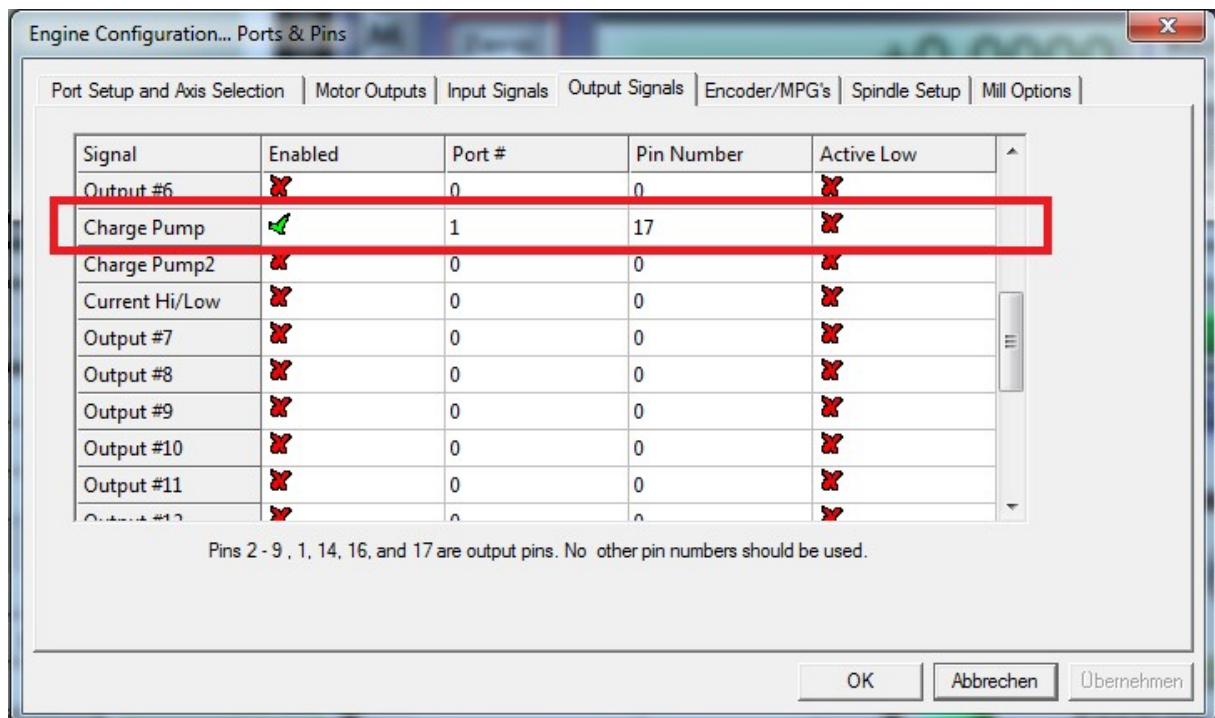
Engine Configuration... Ports & Pins

Port Setup and Axis Selection | Motor Outputs | Input Signals | Output Signals | Encoder/MPG's | Spindle Setup | Mill Options

| Signal | Enabled | Port # | Pin Number | Active Low |
|---|---|---|---|---|
| Output #6 | ✗ | 0 | 0 | ✗ |
| Charge Pump | ✓ | 1 | 17 | ✗ |
| Charge Pump2 | ✗ | 0 | 0 | ✗ |
| Current Hi/Low | ✗ | 0 | 0 | ✗ |
| Output #7 | ✗ | 0 | 0 | ✗ |
| Output #8 | ✗ | 0 | 0 | ✗ |
| Output #9 | ✗ | 0 | 0 | ✗ |
| Output #10 | ✗ | 0 | 0 | ✗ |
| Output #11 | ✗ | 0 | 0 | ✗ |
| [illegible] | ✗ | 0 | 0 | ✗ |

Pins 2 - 9 , 1, 14, 16, and 17 are output pins. No other pin numbers should be used.

OK | Abbrechen | Übernehmen